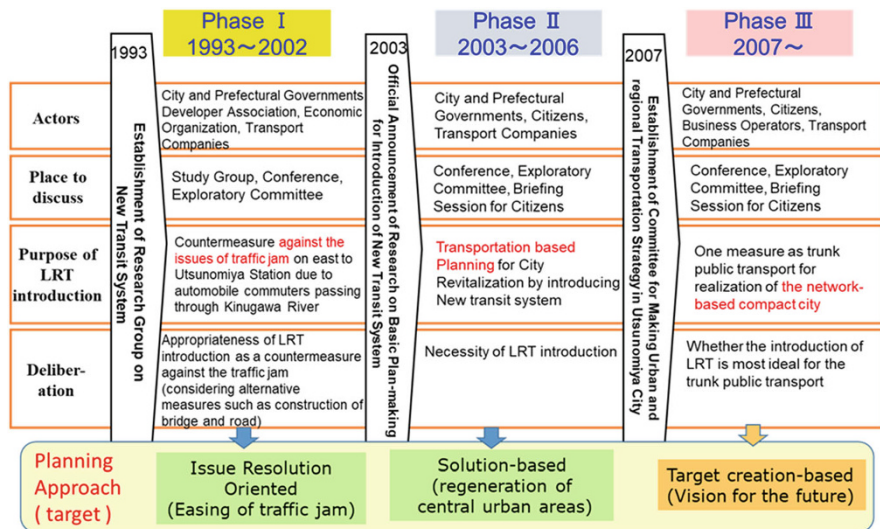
| | Phase Ⅰ 1993～2002 | | Phase Ⅱ 2003～2006 | | Phase Ⅲ 2007～ |
|---|---|---|---|---|---|
| | 1993 | | 2003 | | 2007 |
| Actors | City and Prefectural Governments Developer Association, Economic Organization, Transport Companies | Establishment of Research Group on New Transit System | City and Prefectural Governments, Citizens, Transport Companies | Official Announcement of Research on Basic Plan-making for Introduction of New Transit System | City and Prefectural Governments, Citizens, Business Operators, Transport Companies |
| Place to discuss | Study Group, Conference, Exploratory Committee | | Conference, Exploratory Committee, Briefing Session for Citizens | Establishment of Committee for Making Urban and regional Transportation Strategy in Utsunomiya City | Conference, Exploratory Committee, Briefing Session for Citizens |
| Purpose of LRT introduction | Countermeasure against the issues of traffic jam on east to Utsunomiya Station due to automobile commuters passing through Kinugawa River | | Transportation based Planning for City Revitalization by introducing New transit system | | One measure as trunk public transport for realization of the network-based compact city |
| Deliber-ation | Appropriateness of LRT introduction as a countermeasure against the traffic jam (considering alternative measures such as construction of bridge and road) | | Necessity of LRT introduction | | Whether the introduction of LRT is most ideal for the trunk public transport |

Planning Approach ( target )

Issue Resolution Oriented (Easing of traffic jam)

Solution-based (regeneration of central urban areas)

Target creation-based (Vision for the future)